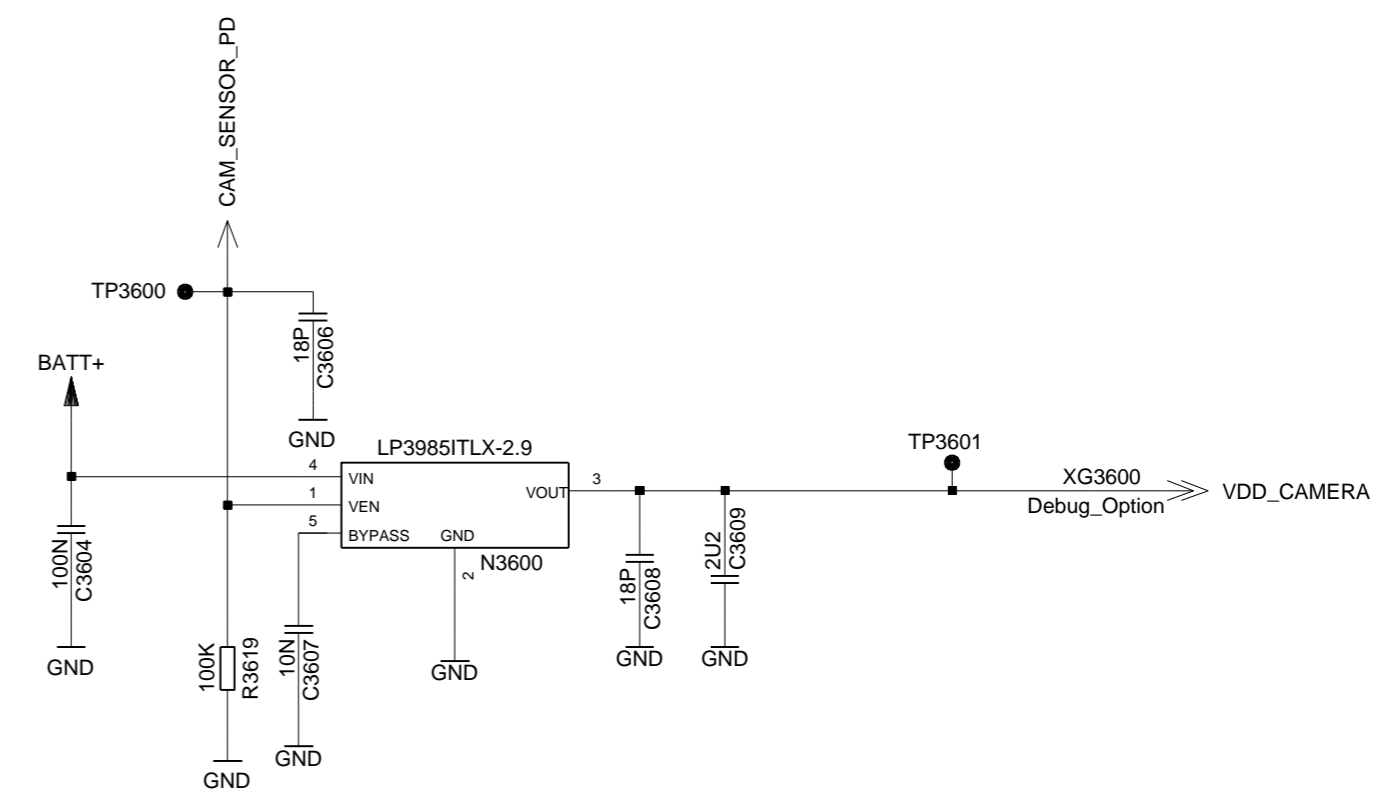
CAM_SENSOR_PD

TP3600

18P
C3606

GND

BATT+

LP3985ITLX-2.9

4 VIN
1 VEN
5 BYPASS
GND
2
VOUT 3
N3600

100N
C3604

GND

100K
R3619

GND

10N
C3607

GND

GND

TP3601

18P
C3608

GND

2U2
C3609

GND

XG3600
Debug_Option
VDD_CAMERA